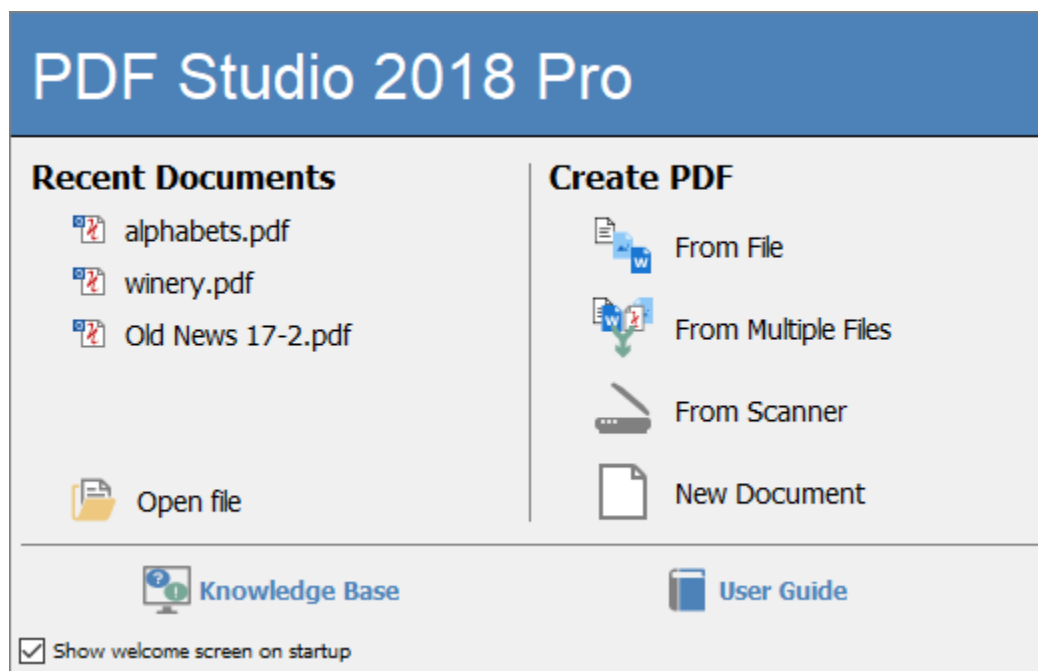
PDF Studio 2018 Pro

Recent Documents

alphabets.pdf

winery.pdf

Old News 17-2.pdf

Open file

Create PDF

From File

From Multiple Files

From Scanner

New Document

Knowledge Base

User Guide

Show welcome screen on startup